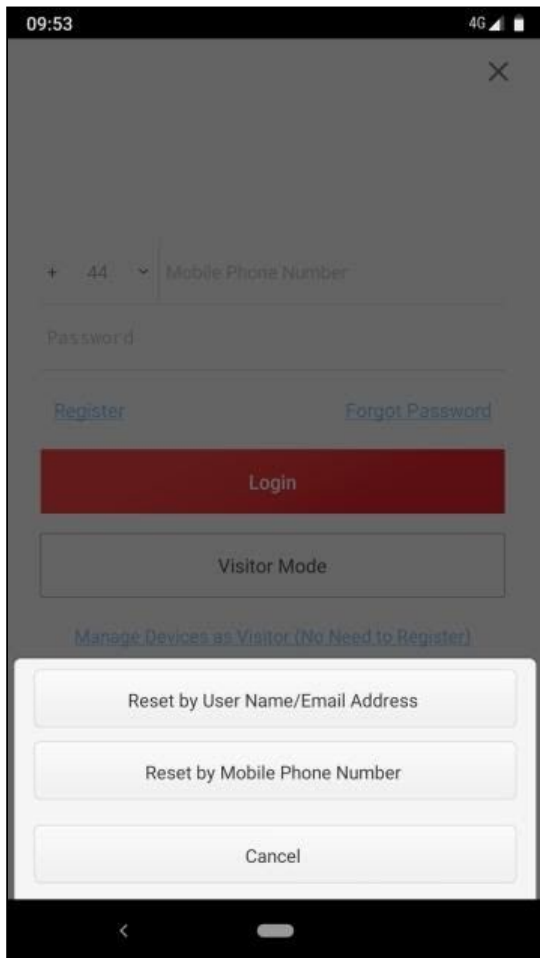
09:53

4G

×

+ 44 ˅ Mobile Phone Number

Password

Register

Forgot Password

Login

Visitor Mode

Manage Devices as Visitor (No Need to Register)

Reset by User Name/Email Address

Reset by Mobile Phone Number

Cancel

‹